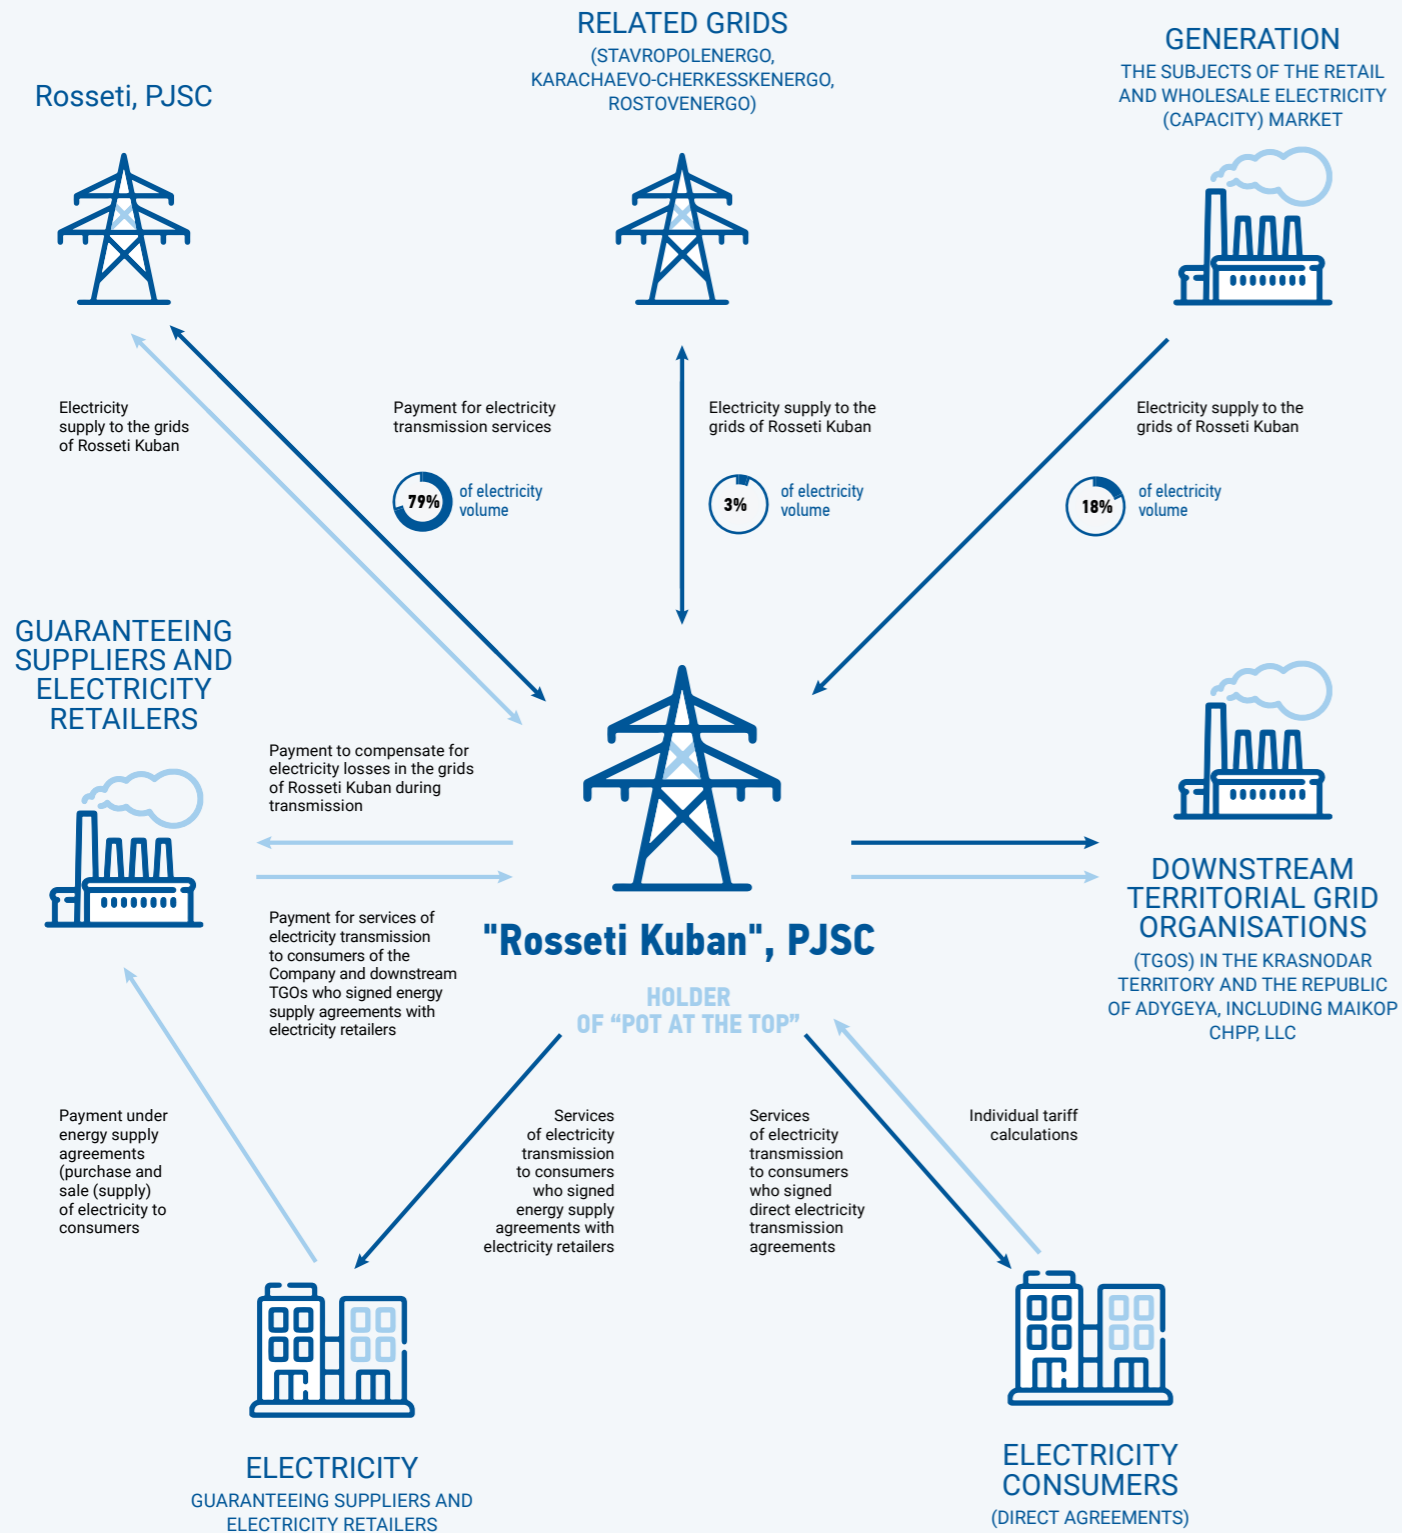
RELATED GRIDS
(STAVROPOLENERGO, KARACHAEVO-CHERKESSKENERGO, ROSTOVENERGO)

Rosseti, PJSC

GENERATION
THE SUBJECTS OF THE RETAIL AND WHOLESALE ELECTRICITY (CAPACITY) MARKET

Electricity supply to the grids of Rosseti Kuban

Payment for electricity transmission services

79% of electricity volume

Electricity supply to the grids of Rosseti Kuban

3% of electricity volume

Electricity supply to the grids of Rosseti Kuban

18% of electricity volume

GUARANTEEING SUPPLIERS AND ELECTRICITY RETAILERS

Payment to compensate for electricity losses in the grids of Rosseti Kuban during transmission

Payment for services of electricity transmission to consumers of the Company and downstream TGOs who signed energy supply agreements with electricity retailers

"Rosseti Kuban", PJSC

HOLDER OF “POT AT THE TOP”

DOWNSTREAM TERRITORIAL GRID ORGANISATIONS
(TGOS) IN THE KRASNODAR TERRITORY AND THE REPUBLIC OF ADYGEYA, INCLUDING MAIKOP CHPP, LLC

Payment under energy supply agreements (purchase and sale (supply) of electricity to consumers

Services of electricity transmission to consumers who signed energy supply agreements with electricity retailers

Services of electricity transmission to consumers who signed direct electricity transmission agreements

Individual tariff calculations

ELECTRICITY
GUARANTEEING SUPPLIERS AND ELECTRICITY RETAILERS

ELECTRICITY CONSUMERS
(DIRECT AGREEMENTS)